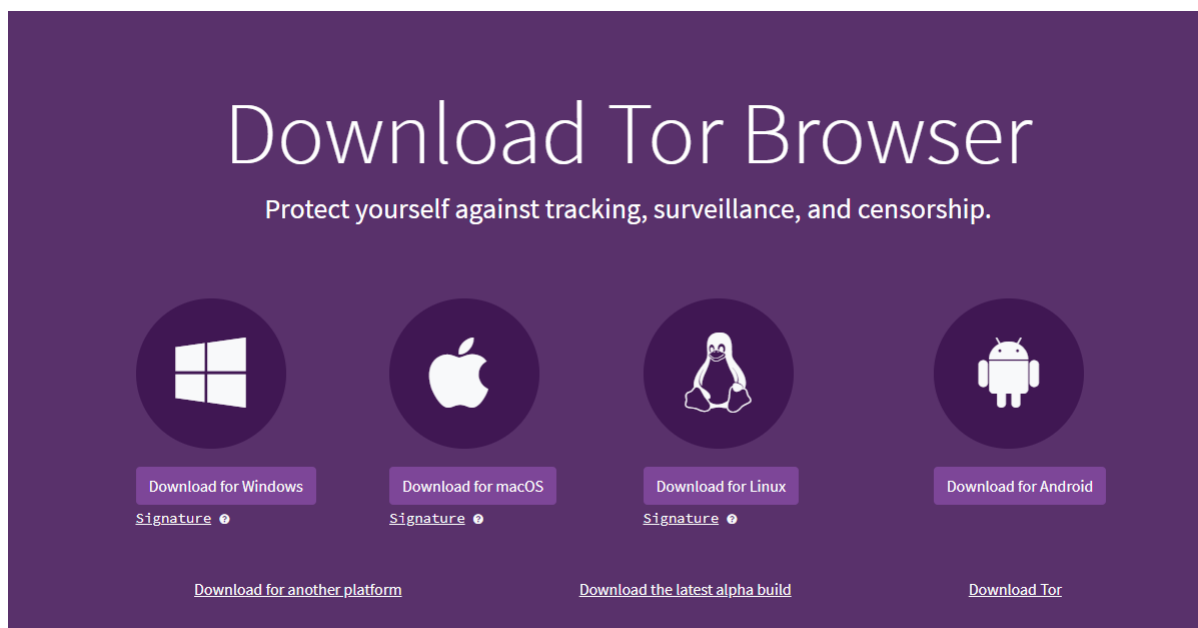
Download Tor Browser

Protect yourself against tracking, surveillance, and censorship.

Download for Windows
Signature

Download for macOS
Signature

Download for Linux
Signature

Download for Android

Download for another platform

Download the latest alpha build

Download Tor